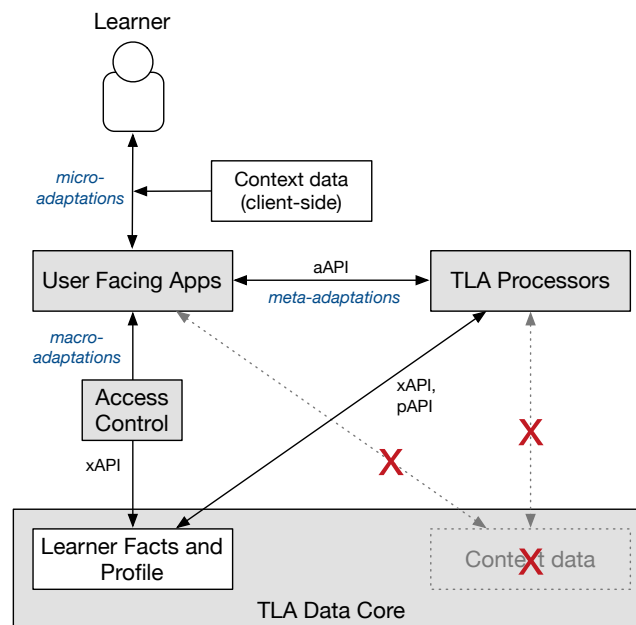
Learner

micro-adaptations

Context data (client-side)

User Facing Apps

aAPI

meta-adaptations

TLA Processors

macro-adaptations

Access Control

xAPI, pAPI

X

X

xAPI

Learner Facts and Profile

Context data

X

TLA Data Core